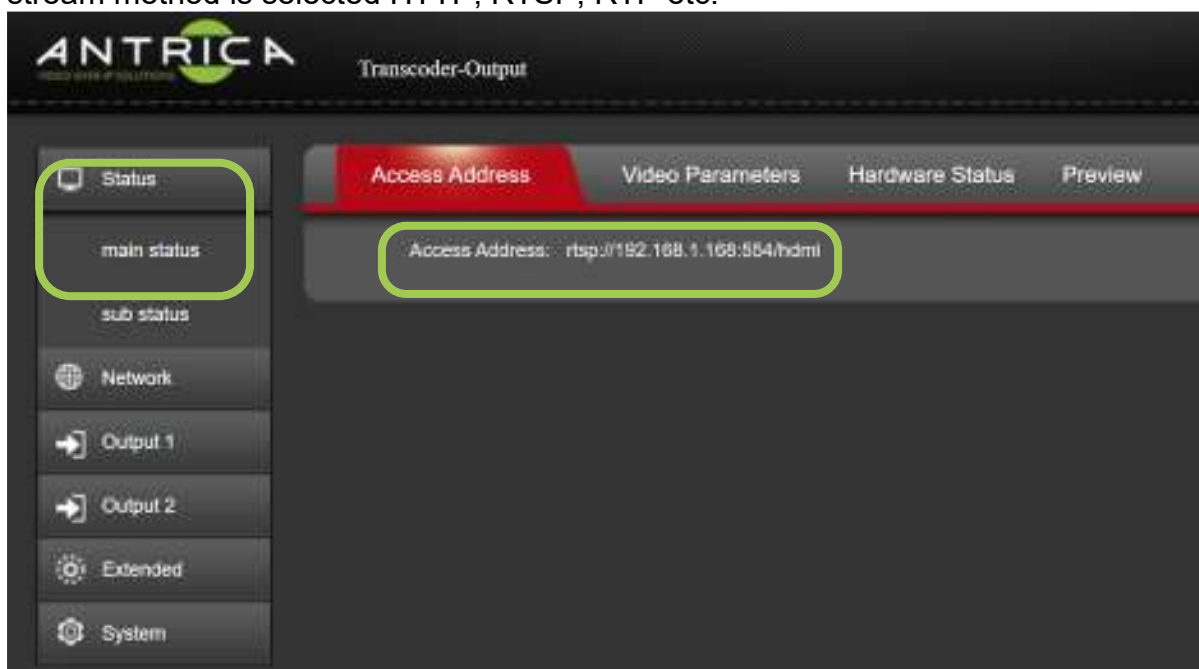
stream method is selected HTTP, RTSP, RTP etc.

ANTRICA
VIDEO OVER IP SOLUTIONS

Transcoder-Output

Status
main status
sub status
Network
Output 1
Output 2
Extended
System

Access Address | Video Parameters | Hardware Status | Preview

Access Address: rtsp://192.168.1.168:554/hdmi